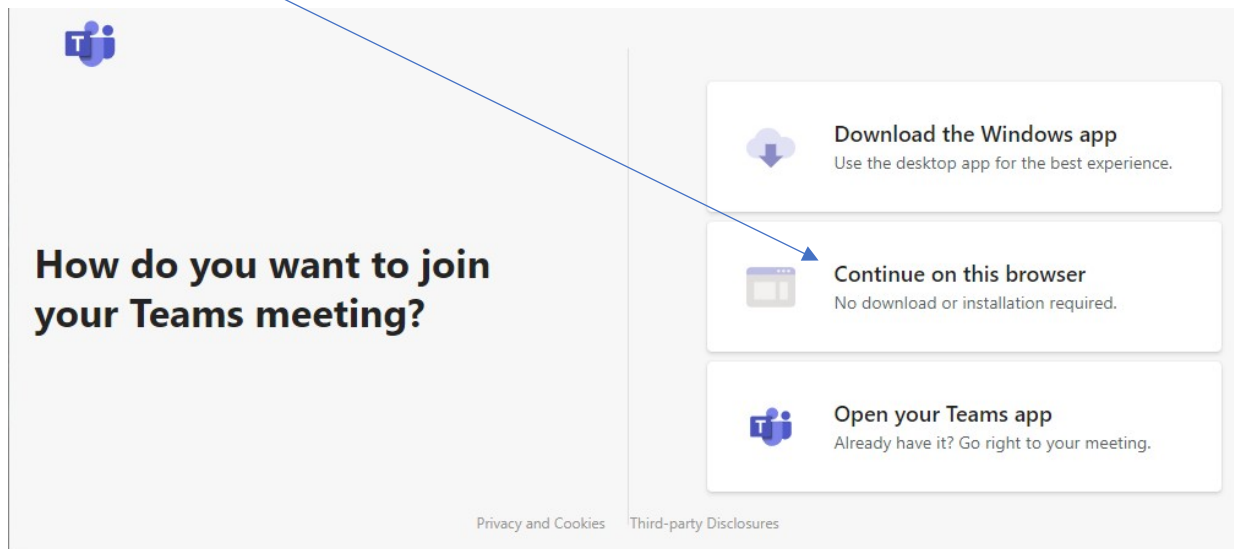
How do you want to join your Teams meeting?

Download the Windows app
Use the desktop app for the best experience.

Continue on this browser
No download or installation required.

Open your Teams app
Already have it? Go right to your meeting.

Privacy and Cookies Third-party Disclosures